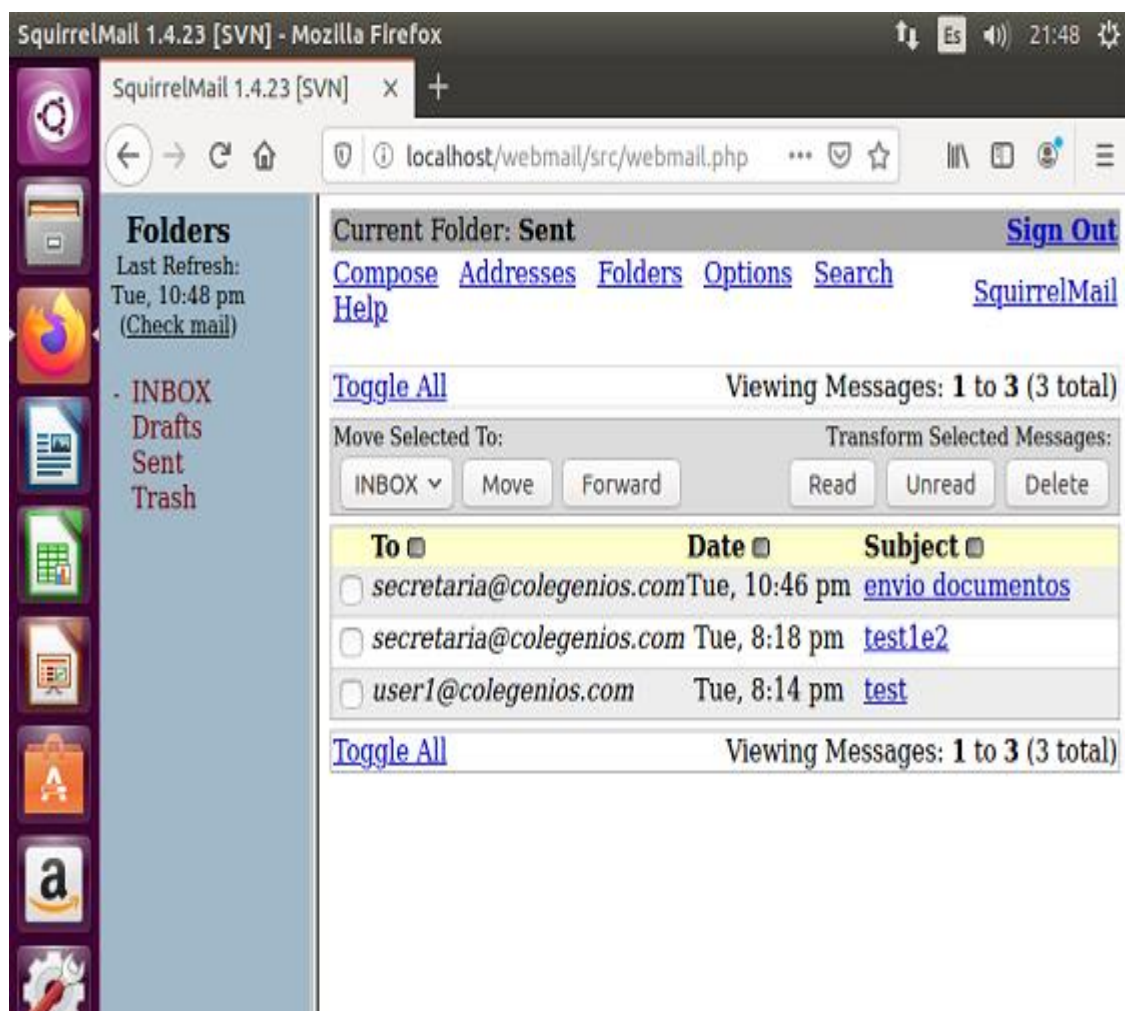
SquirrelMail 1.4.23 [SVN] - Mozilla Firefox

Es 21:48

SquirrelMail 1.4.23 [SVN] ×

localhost/webmail/src/webmail.php

Folders
Last Refresh:
Tue, 10:48 pm
(Check mail)

- INBOX
Drafts
Sent
Trash

Current Folder: Sent

Sign Out

Compose Addresses Folders Options Search Help

SquirrelMail

Toggle All

Viewing Messages: 1 to 3 (3 total)

Move Selected To:

Transform Selected Messages:

INBOX Move Forward

Read Unread Delete

| To | Date | Subject |
|---|---|---|
| secretaria@colegenios.com | Tue, 10:46 pm | envio documentos |
| secretaria@colegenios.com | Tue, 8:18 pm | test1e2 |
| user1@colegenios.com | Tue, 8:14 pm | test |

Toggle All

Viewing Messages: 1 to 3 (3 total)

a